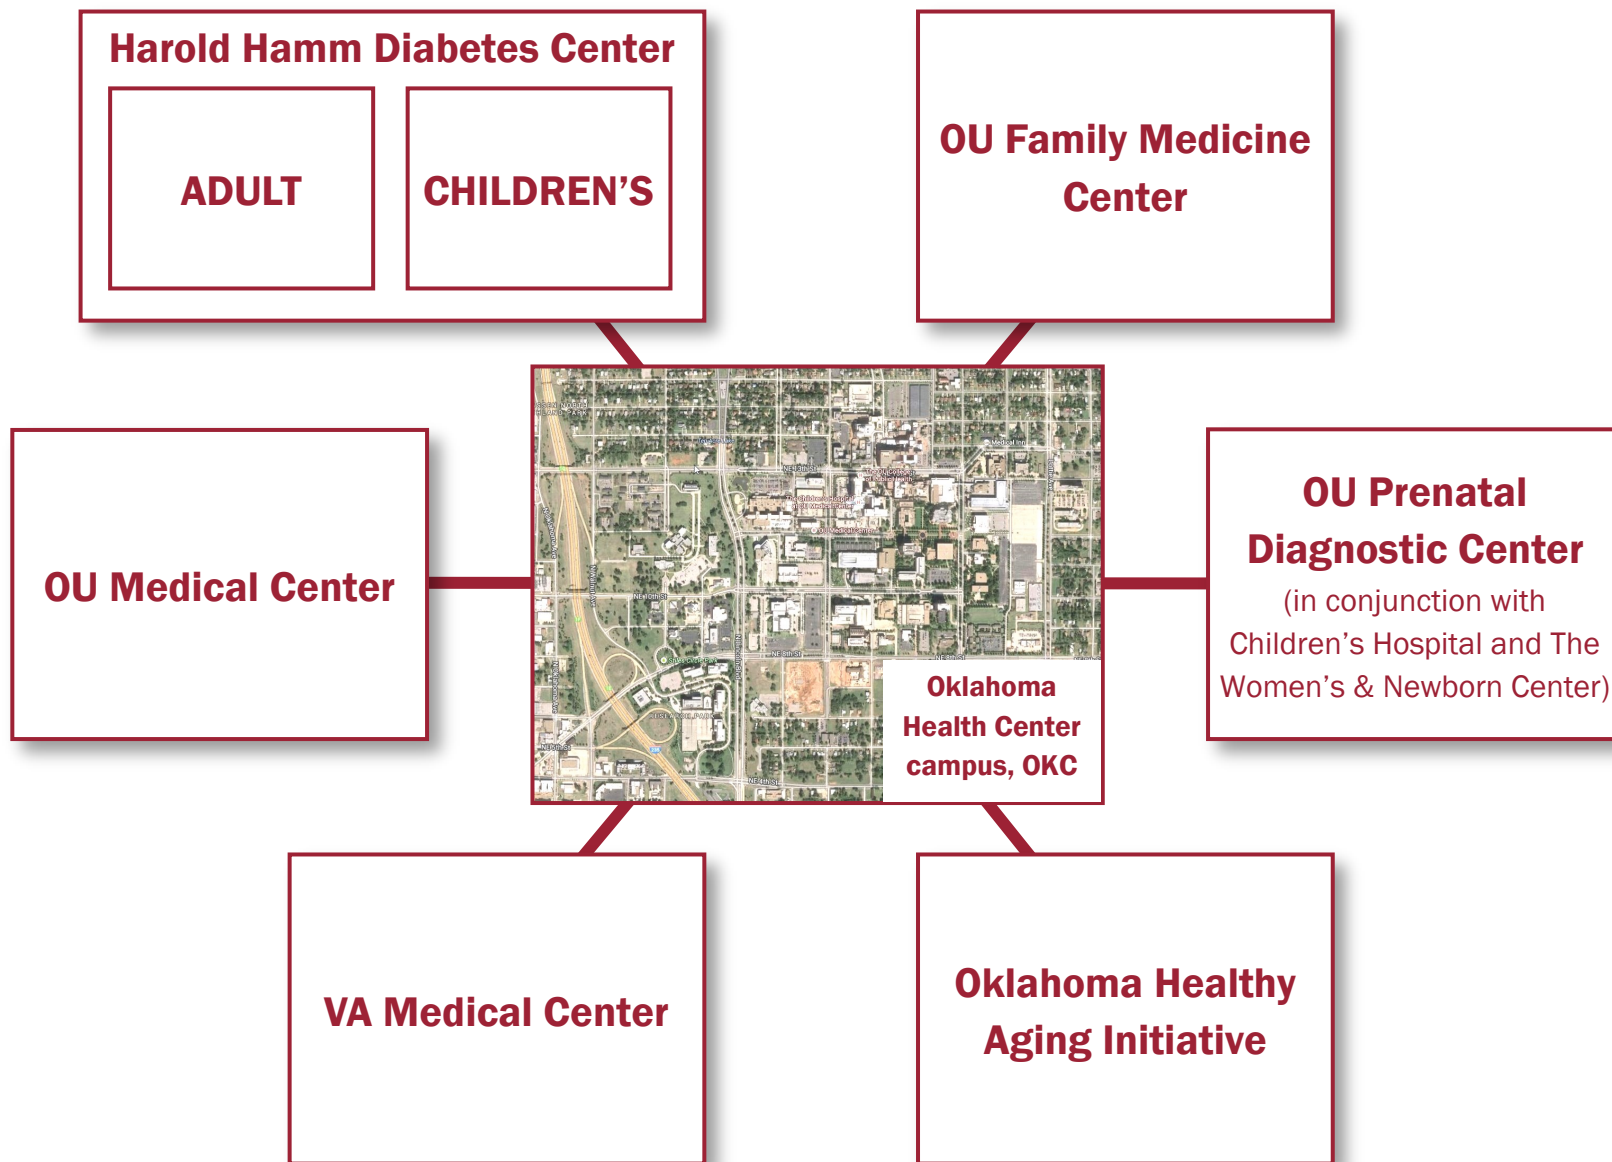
Harold Hamm Diabetes Center

ADULT

CHILDREN'S

OU Family Medicine Center

OU Medical Center

Oklahoma Health Center campus, OKC

OU Prenatal Diagnostic Center
(in conjunction with Children's Hospital and The Women's & Newborn Center)

VA Medical Center

Oklahoma Healthy Aging Initiative